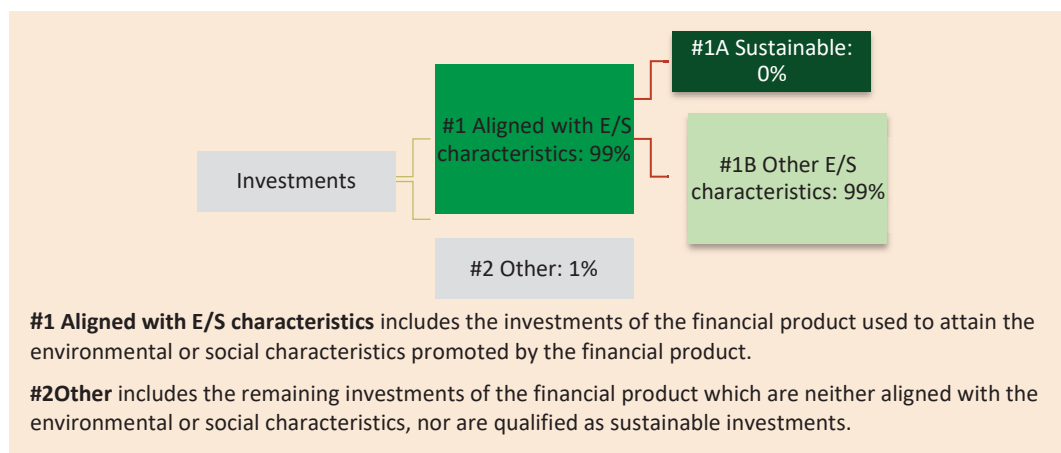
#1A Sustainable: 0%

Investments

#1 Aligned with E/S characteristics: 99%

#1B Other E/S characteristics: 99%

#2 Other: 1%

**#1 Aligned with E/S characteristics** includes the investments of the financial product used to attain the environmental or social characteristics promoted by the financial product.

**#2Other** includes the remaining investments of the financial product which are neither aligned with the environmental or social characteristics, nor are qualified as sustainable investments.